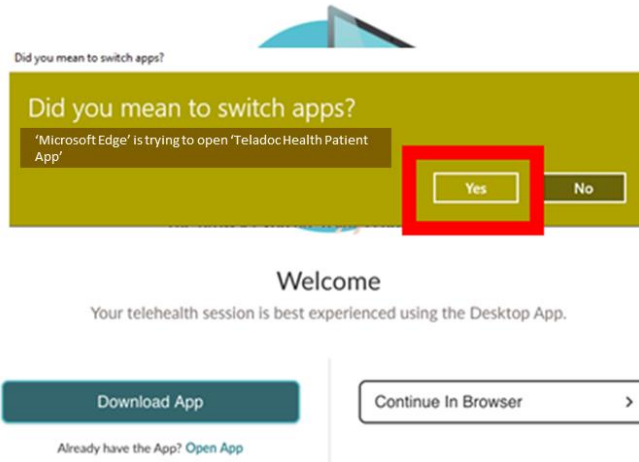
Did you mean to switch apps?

Did you mean to switch apps?

'Microsoft Edge' is trying to open 'Teladoc Health Patient App'

Yes

No

Welcome

Your telehealth session is best experienced using the Desktop App.

Download App

Already have the App? Open App

Continue In Browser

>